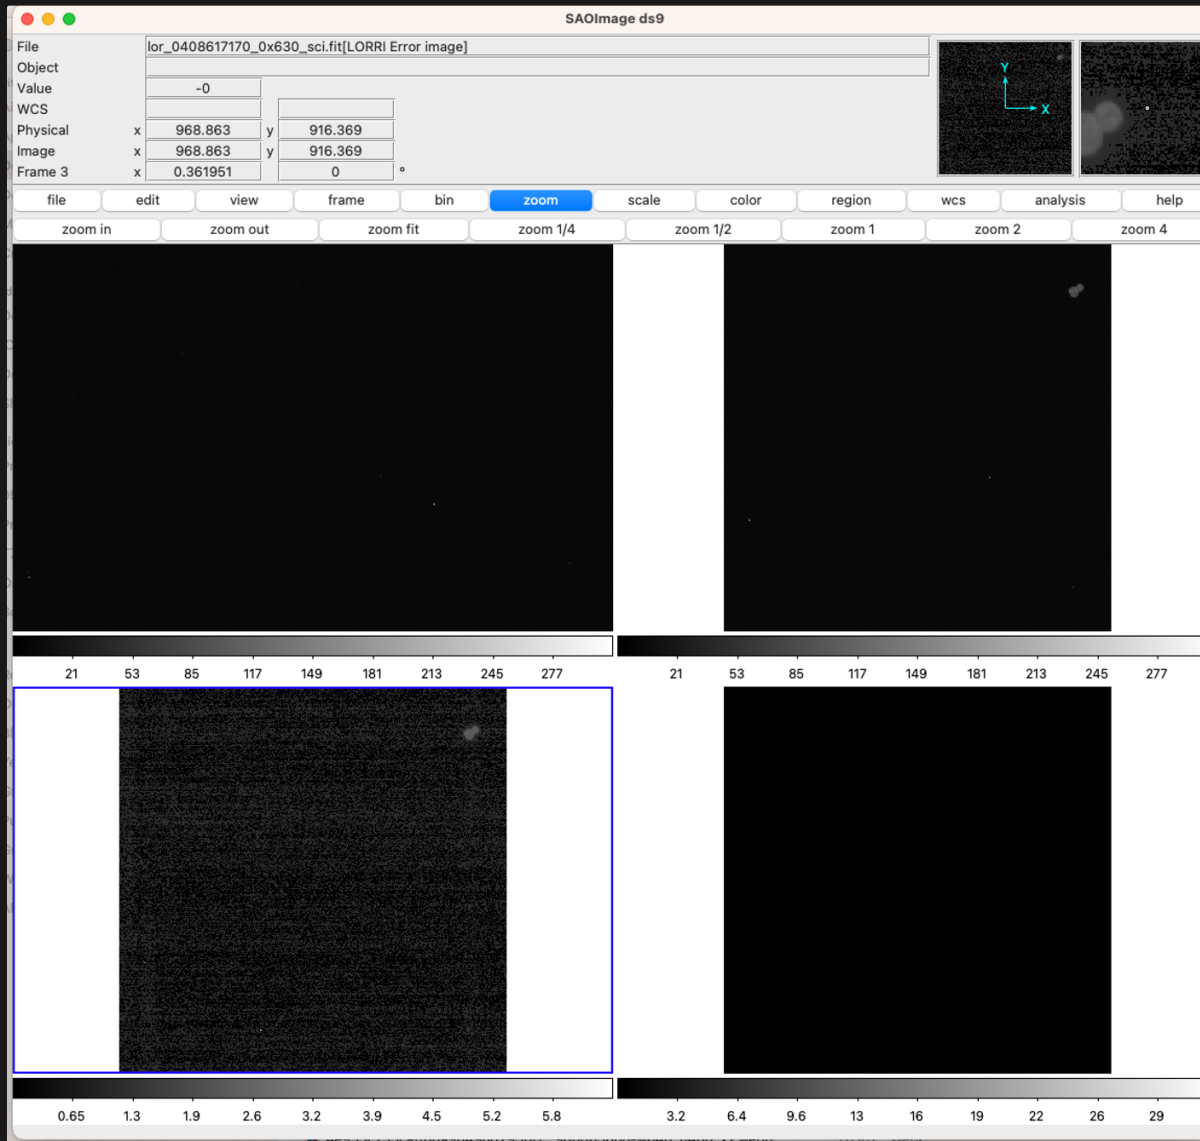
SAOImage ds9

File lor_0408617170_0x630_sci.fit[LORRI Error image]
Object
Value -0
WCS
Physical x 968.863 y 916.369
Image x 968.863 y 916.369
Frame 3 x 0.361951 0 °

Y
X

file edit view frame bin zoom scale color region wcs analysis help

zoom in zoom out zoom fit zoom 1/4 zoom 1/2 zoom 1 zoom 2 zoom 4

21 53 85 117 149 181 213 245 277

21 53 85 117 149 181 213 245 277

0.65 1.3 1.9 2.6 3.2 3.9 4.5 5.2 5.8

3.2 6.4 9.6 13 16 19 22 26 29